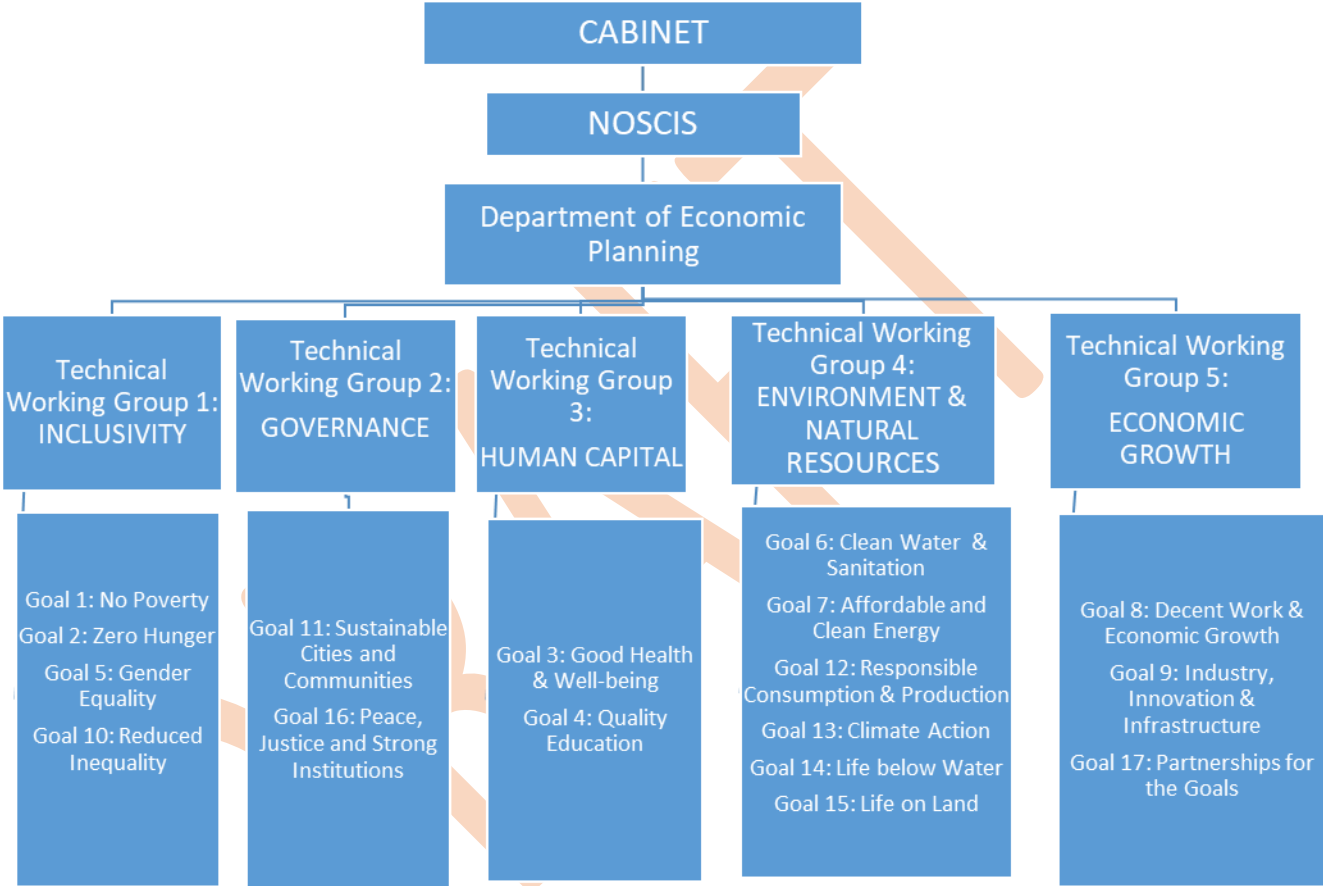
CABINET

NOSCIS

Department of Economic Planning

Technical Working Group 1: INCLUSIVITY

Technical Working Group 2: GOVERNANCE

Technical Working Group 3: HUMAN CAPITAL

Technical Working Group 4: ENVIRONMENT & NATURAL RESOURCES

Technical Working Group 5: ECONOMIC GROWTH

Goal 1: No Poverty
Goal 2: Zero Hunger
Goal 5: Gender Equality
Goal 10: Reduced Inequality

Goal 11: Sustainable Cities and Communities
Goal 16: Peace, Justice and Strong Institutions

Goal 3: Good Health & Well-being
Goal 4: Quality Education

Goal 6: Clean Water & Sanitation
Goal 7: Affordable and Clean Energy
Goal 12: Responsible Consumption & Production
Goal 13: Climate Action
Goal 14: Life below Water
Goal 15: Life on Land

Goal 8: Decent Work & Economic Growth
Goal 9: Industry, Innovation & Infrastructure
Goal 17: Partnerships for the Goals